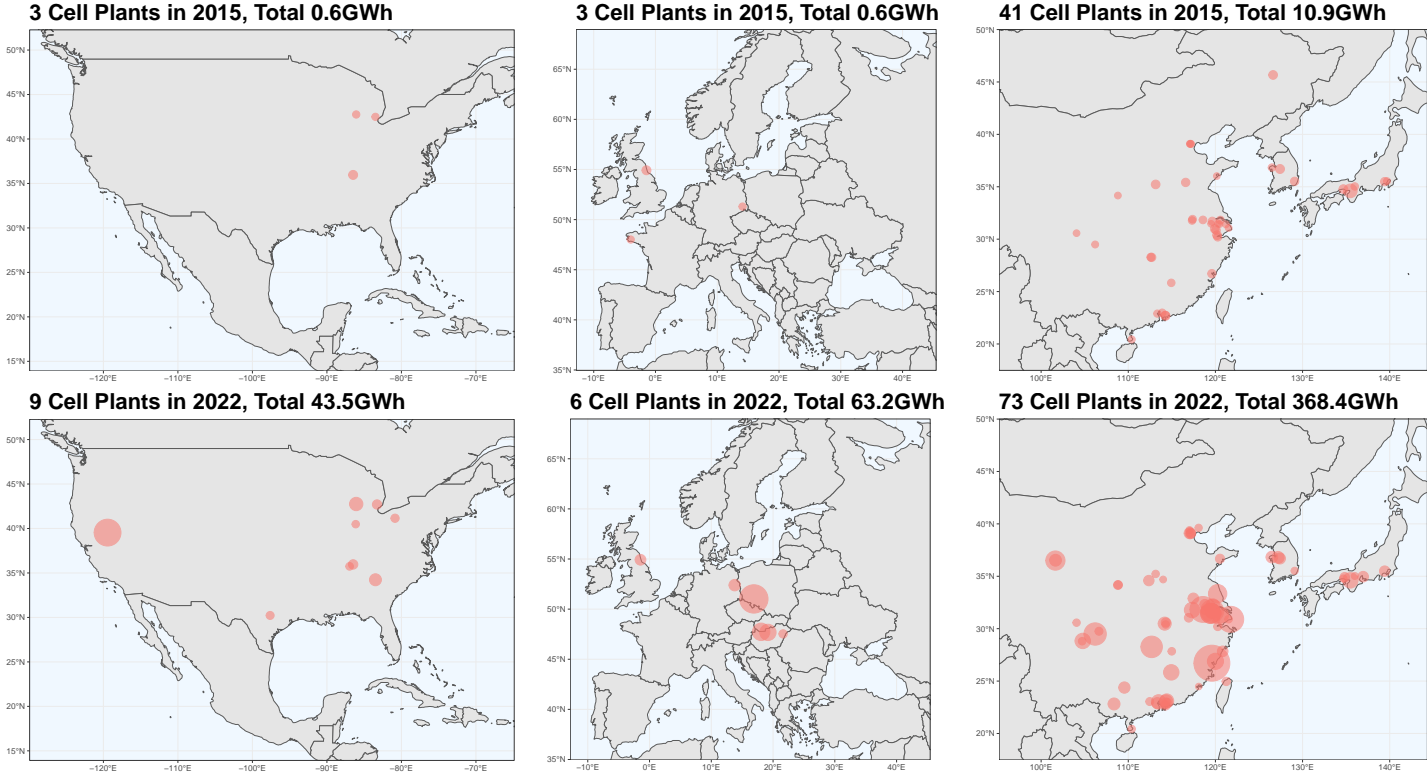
3 Cell Plants in 2015, Total 0.6GWh

50°N
45°N
40°N
35°N
30°N
25°N
20°N
15°N
−120°E −110°E −100°E −90°E −80°E −70°E

3 Cell Plants in 2015, Total 0.6GWh

65°N
60°N
55°N
50°N
45°N
40°N
35°N
−10°E 0°E 10°E 20°E 30°E 40°E

41 Cell Plants in 2015, Total 10.9GWh

50°N
45°N
40°N
35°N
30°N
25°N
20°N
100°E 110°E 120°E 130°E 140°E

9 Cell Plants in 2022, Total 43.5GWh

50°N
45°N
40°N
35°N
30°N
25°N
20°N
15°N
−120°E −110°E −100°E −90°E −80°E −70°E

6 Cell Plants in 2022, Total 63.2GWh

65°N
60°N
55°N
50°N
45°N
40°N
35°N
−10°E 0°E 10°E 20°E 30°E 40°E

73 Cell Plants in 2022, Total 368.4GWh

50°N
45°N
40°N
35°N
30°N
25°N
20°N
100°E 110°E 120°E 130°E 140°E